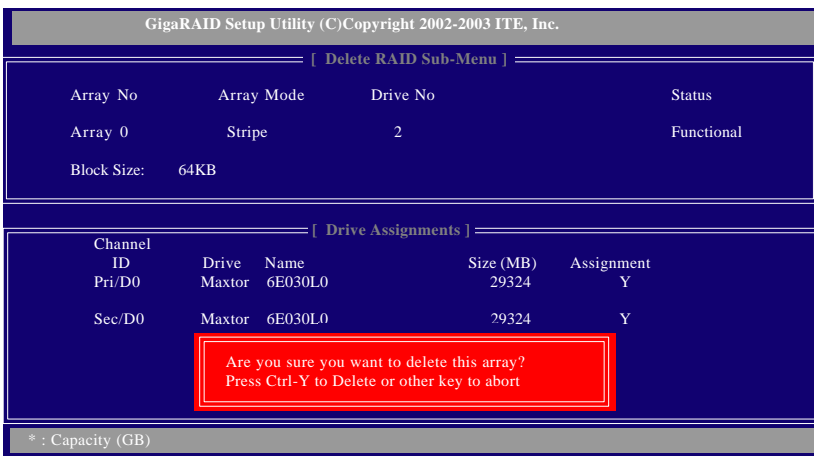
GigaRAID Setup Utility (C)Copyright 2002-2003 ITE, Inc.

[ Delete RAID Sub-Menu ]

| Array No | Array Mode | Drive No | Status |
|---|---|---|---|
| Array 0 | Stripe | 2 | Functional |

Block Size: 64KB

[ Drive Assignments ]

| Channel ID | Drive | Name | Size (MB) | Assignment |
|---|---|---|---|---|
| Pri/D0 | Maxtor | 6E030L0 | 29324 | Y |
| Sec/D0 | Maxtor | 6E030L0 | 29324 | Y |

Are you sure you want to delete this array?
Press Ctrl-Y to Delete or other key to abort

* : Capacity (GB)